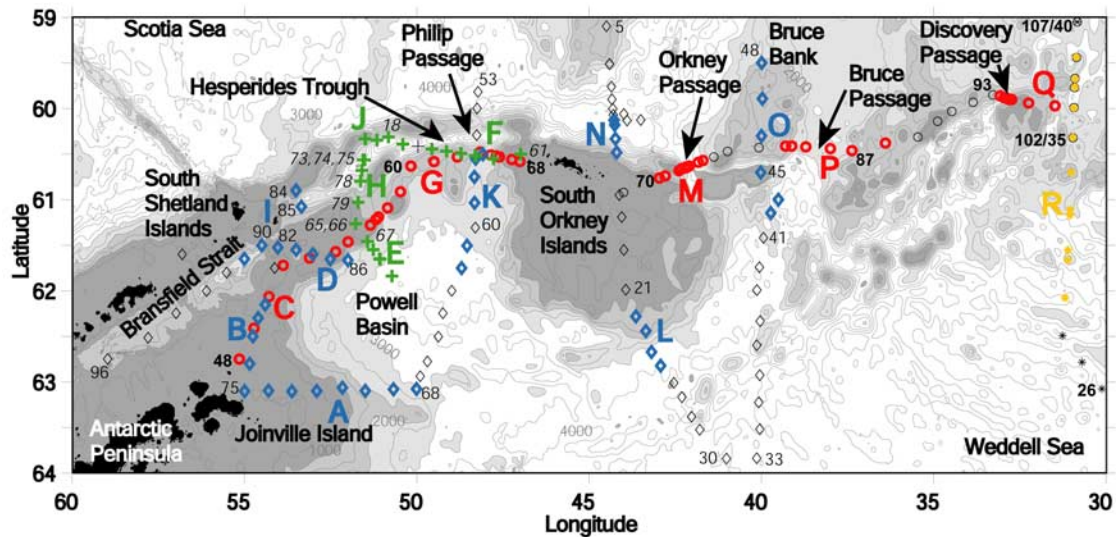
Scotia Sea
Philip Passage
Hesperides Trough
Orkney Passage
Bruce Bank
Bruce Passage
Discovery Passage
107/40
5
48
53
4000
3000
93
Q
J
18
F
N
O
73,74,75
61
68
60
70
M
45
P
87
102/35
South Shetland Islands
78
H
G
K
South Orkney Islands
84
I
85
79
60
R
90
82
65,66
67
41
E
Bransfield Strait
D
86
Powell Basin
21
L
C
B
48
96
75
3000
A
68
Joinville Island
2000
4000
Antarctic Peninsula
1000
30
33
26
Weddell Sea
Latitude
Longitude
59
60
61
62
63
64
60
55
50
45
40
35
30